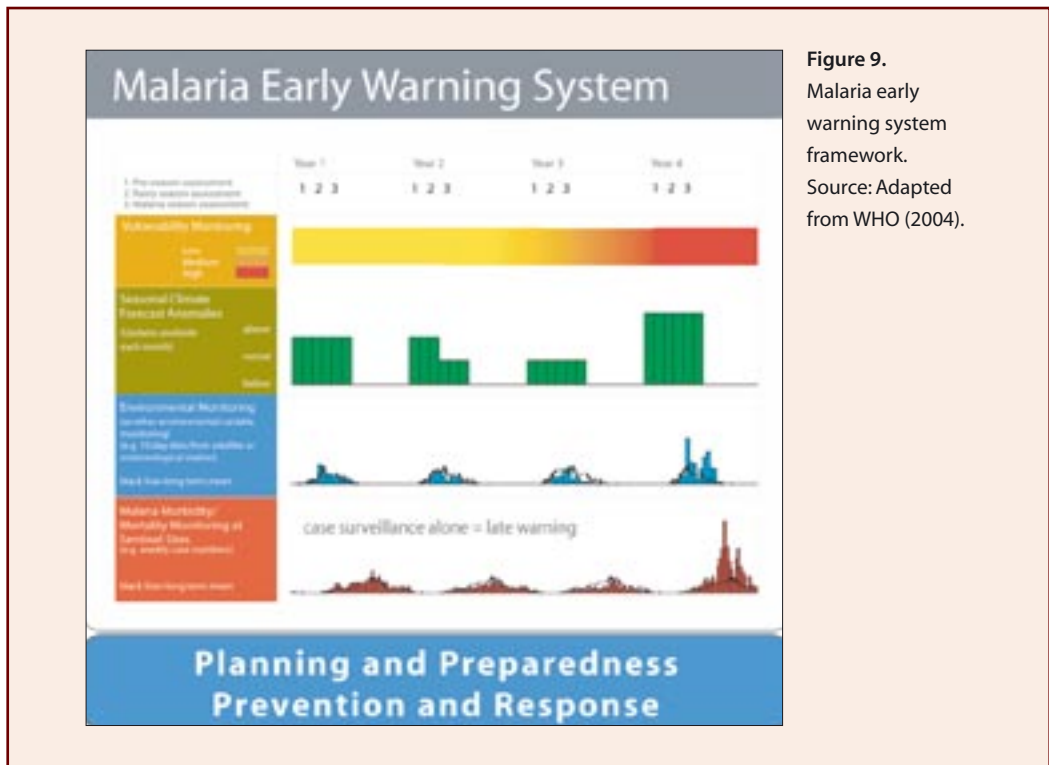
Malaria Early Warning System

Year 1 Year 2 Year 3 Year 4

1. Pre-season assessment
2. Rainy season assessment
3. Malaria season assessment

1 2 3 1 2 3 1 2 3 1 2 3

Vulnerability Monitoring

low
medium
high

Seasonal Climate Forecast Anomalies

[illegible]

above
normal
below

Environmental Monitoring

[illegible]

Malaria Morbidity/ Mortality Monitoring at Sentinel Sites

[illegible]

case surveillance alone = late warning

Planning and Preparedness
Prevention and Response

**Figure 9.**
Malaria early warning system framework.
Source: Adapted from WHO (2004).